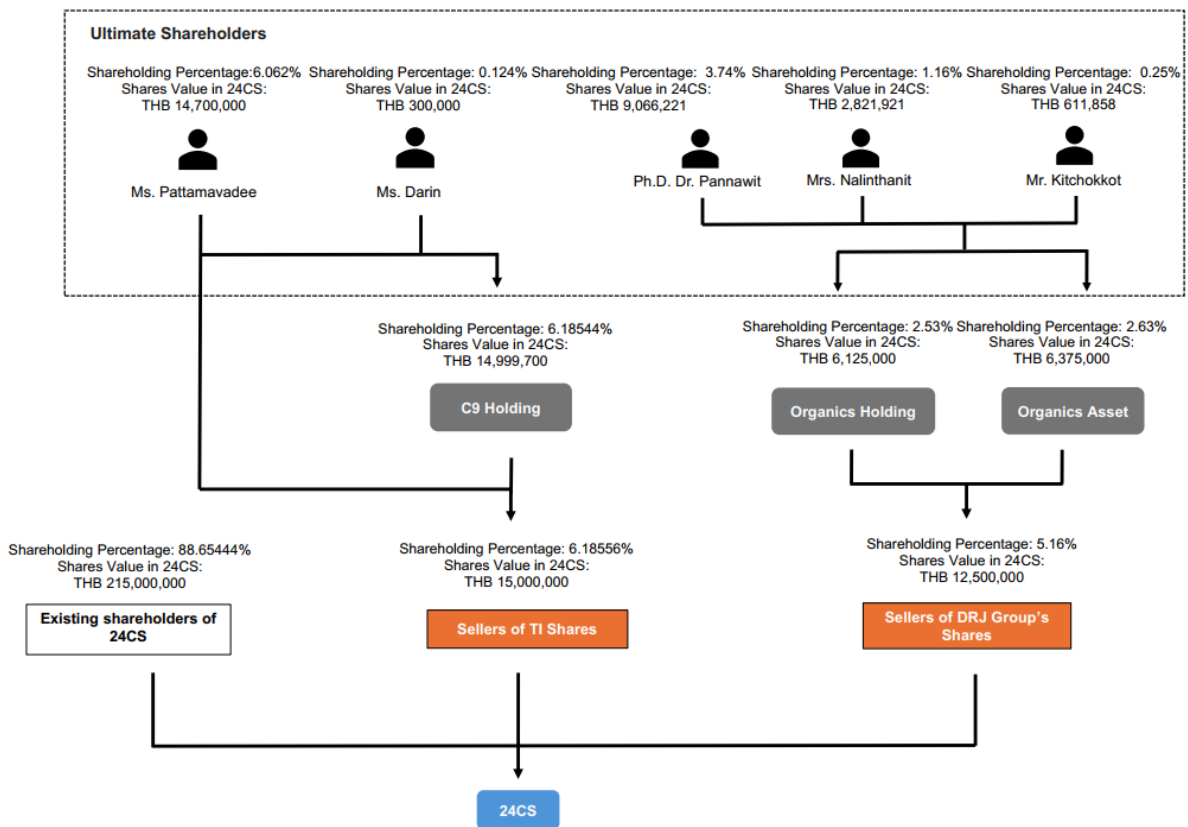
Ultimate Shareholders

Shareholding Percentage:6.062%
Shares Value in 24CS:
THB 14,700,000

Ms. Pattamavadee

Shareholding Percentage: 0.124%
Shares Value in 24CS:
THB 300,000

Ms. Darin

Shareholding Percentage: 3.74%
Shares Value in 24CS:
THB 9,066,221

Ph.D. Dr. Pannawit

Shareholding Percentage: 1.16%
Shares Value in 24CS:
THB 2,821,921

Mrs. Nalinthanit

Shareholding Percentage: 0.25%
Shares Value in 24CS:
THB 611,858

Mr. Kitchokkot

Shareholding Percentage: 6.18544%
Shares Value in 24CS:
THB 14,999,700

C9 Holding

Shareholding Percentage: 2.53%
Shares Value in 24CS:
THB 6,125,000

Organics Holding

Shareholding Percentage: 2.63%
Shares Value in 24CS:
THB 6,375,000

Organics Asset

Shareholding Percentage: 88.65444%
Shares Value in 24CS:
THB 215,000,000

Existing shareholders of 24CS

Shareholding Percentage: 6.18556%
Shares Value in 24CS:
THB 15,000,000

Sellers of TI Shares

Shareholding Percentage: 5.16%
Shares Value in 24CS:
THB 12,500,000

Sellers of DRJ Group's Shares

24CS